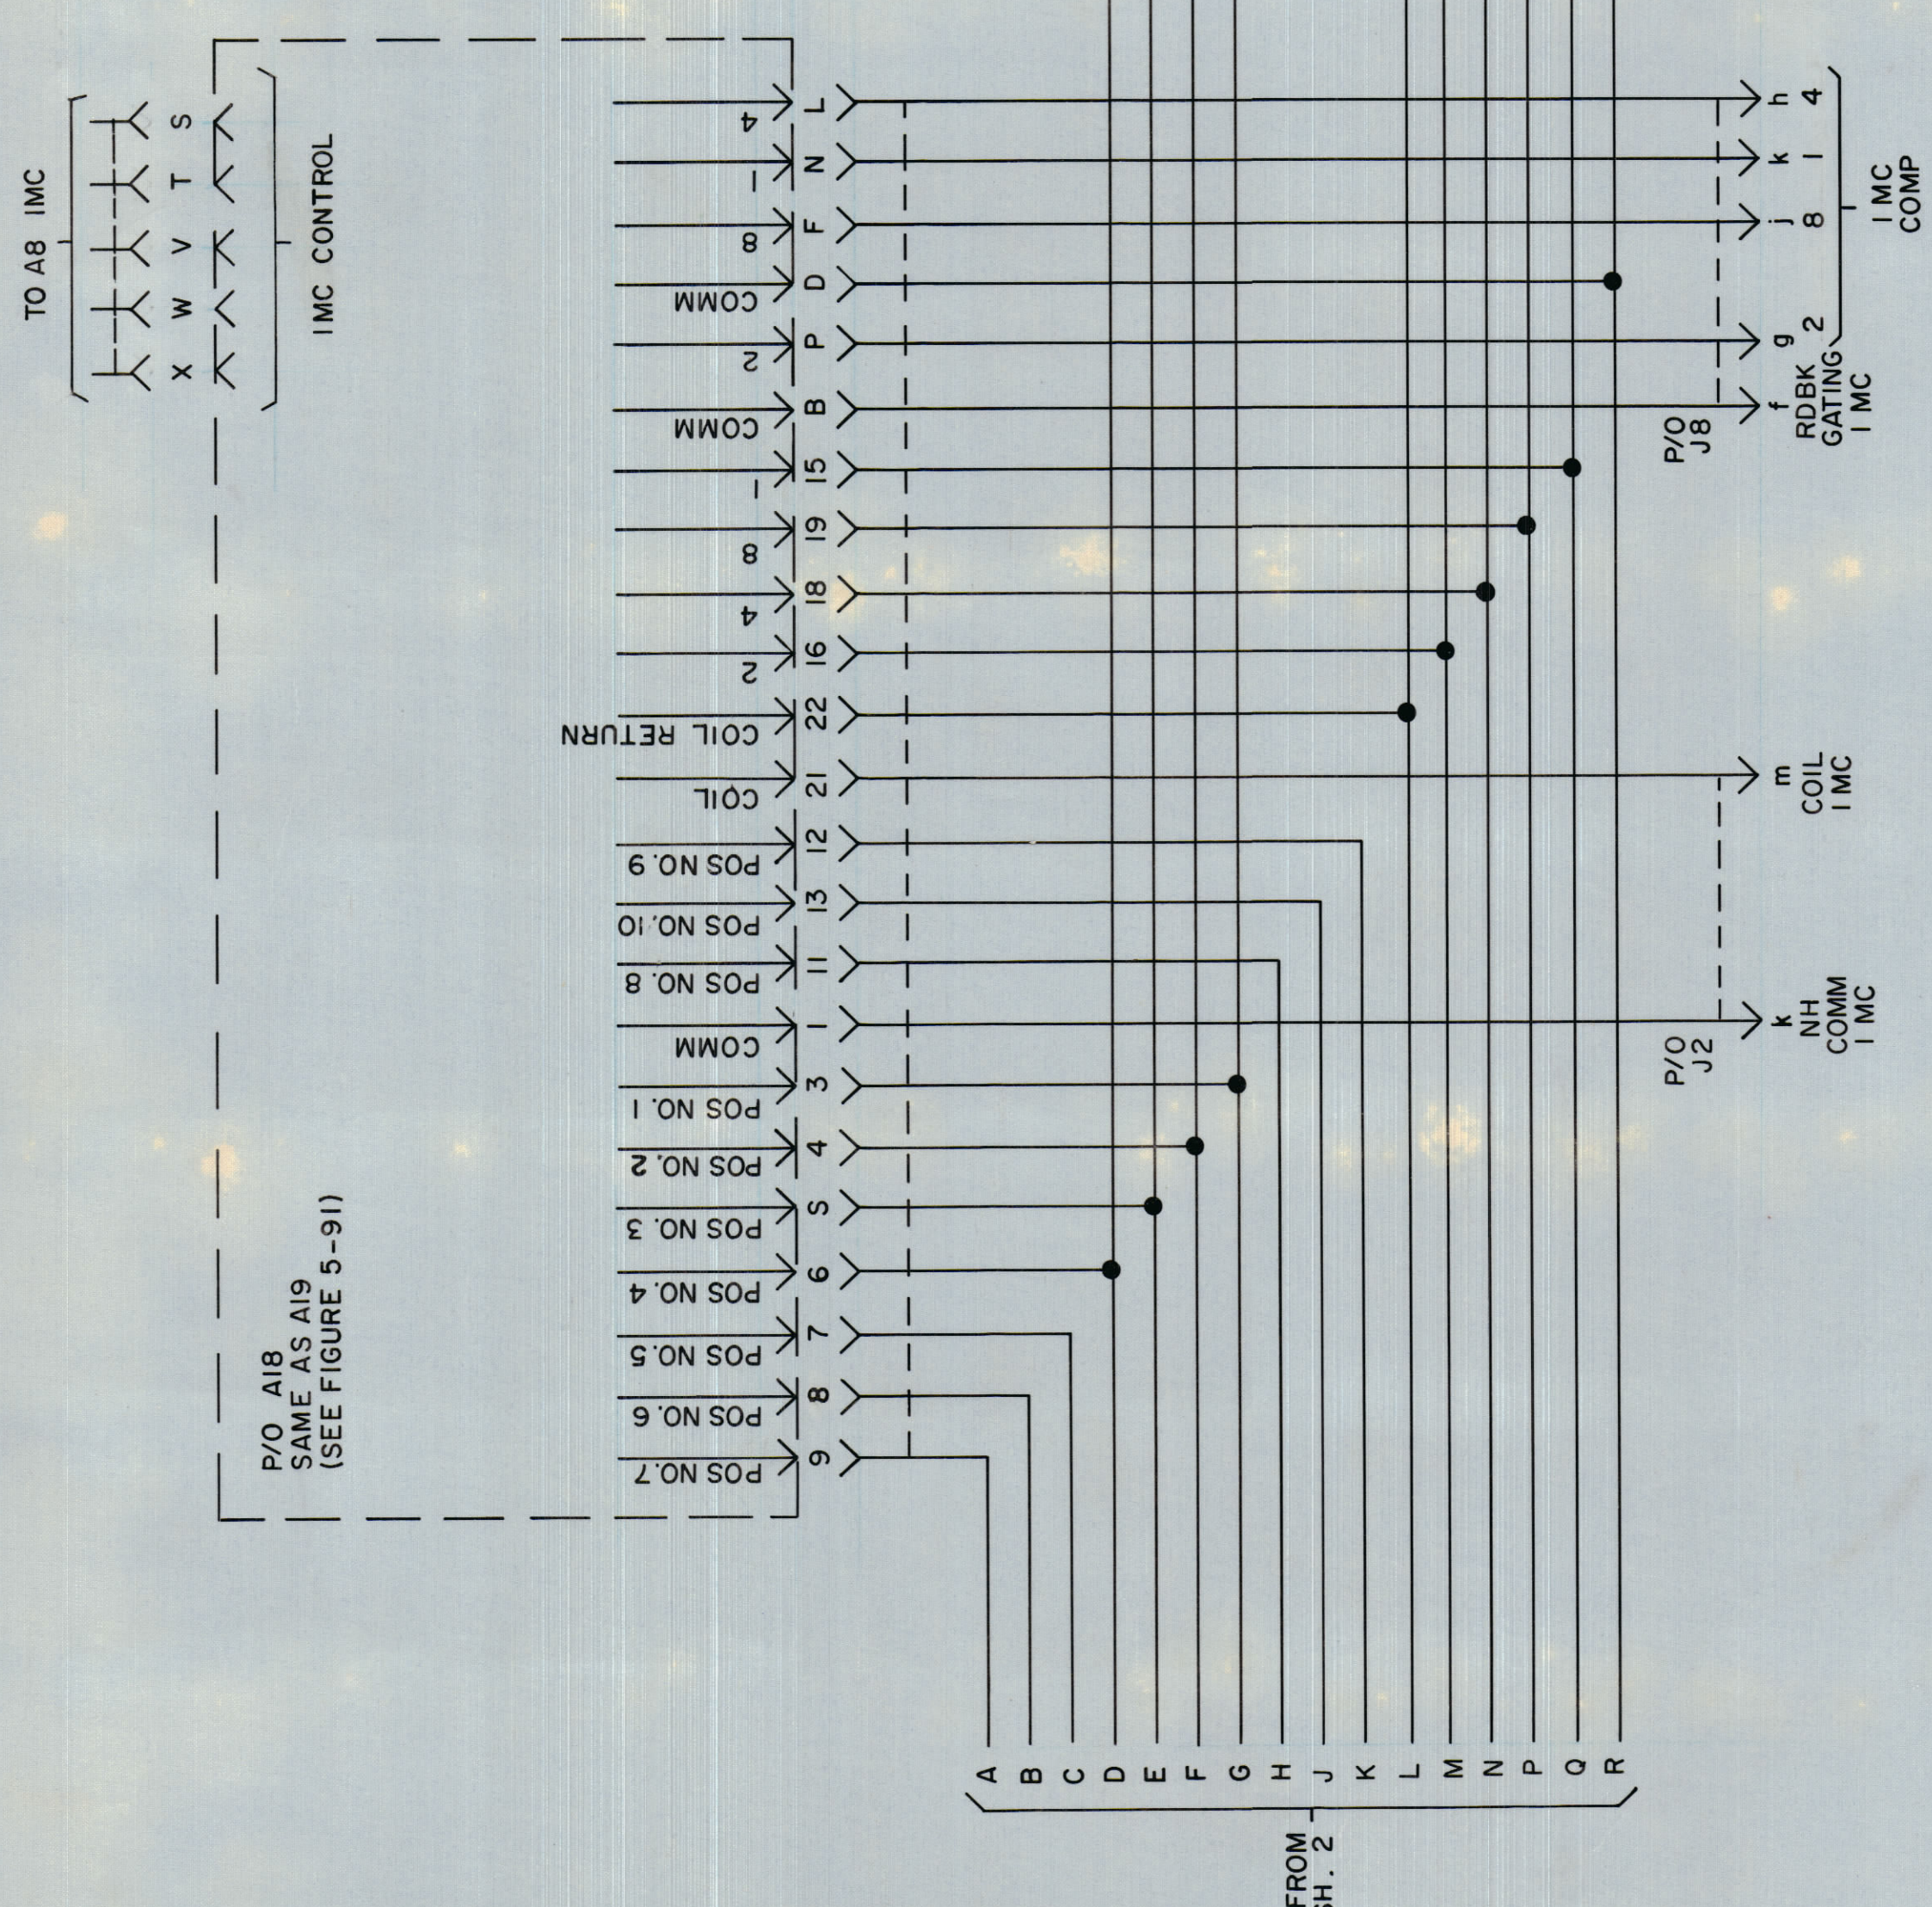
TO A8 IMC

X W V T S

IMC CONTROL

P/O A18
SAME AS A19
(SEE FIGURE 5-91)

4 L
1 N
8 F
COMM D
2 P
COMM B
1 15
8 19
4 18
2 16
COIL RETURN 22
COIL 21
POS NO. 9 12
POS NO. 10 13
POS NO. 8 11
COMM 1
POS NO. 1 3
POS NO. 2 4
POS NO. 3 5
POS NO. 4 6
POS NO. 5 7
POS NO. 6 8
POS NO. 7 9

h 4
k 1
j 8
g 2
I MC
COMP

P/O
J8

f
RDBK
GATING
I MC

m
COIL
I MC

P/O
J2

k
NH
COMM
I MC

A B C D E F G H J K L M N P Q R

FROM
SH. 2